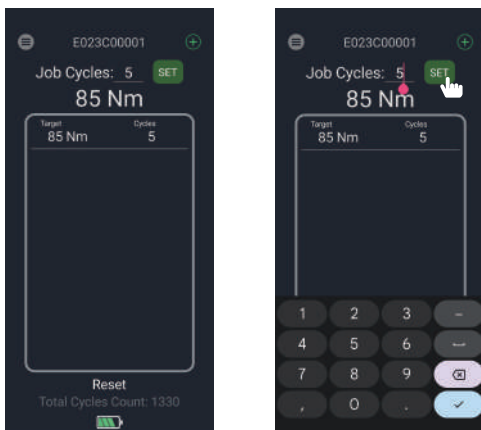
E023C00001

Job Cycles: 5 SET

85 Nm

| Target | Cycles |
|---|---|
| 85 Nm | 5 |

Reset

Total Cycles Count: 1330

E023C00001

Job Cycles: 5 SET

85 Nm

| Target | Cycles |
|---|---|
| 85 Nm | 5 |

1 2 3 –
4 5 6
7 8 9
, 0 .